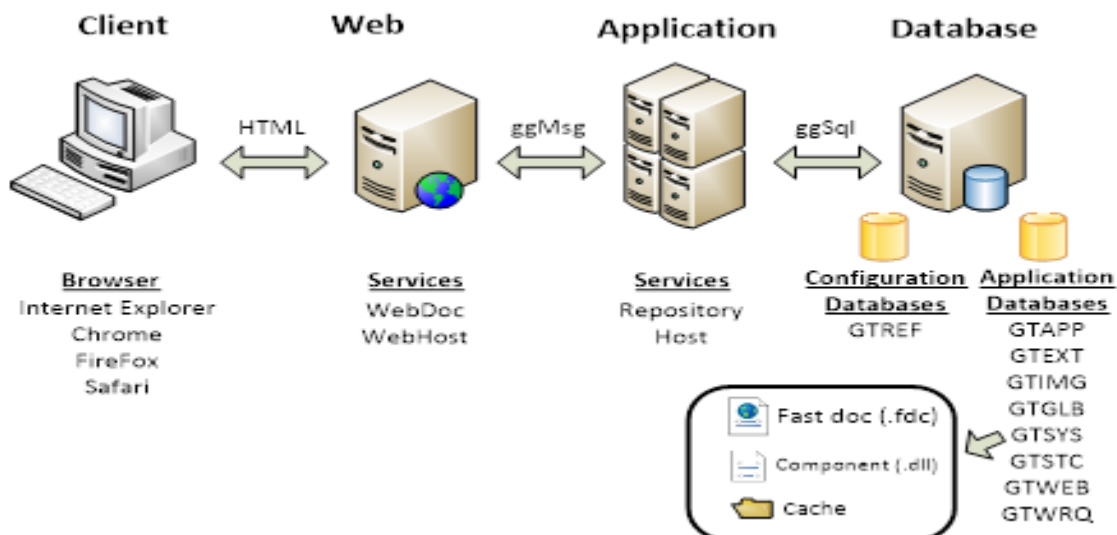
Client

Web

Application

Database

HTML

ggMsg

ggSql

Browser
Internet Explorer
Chrome
FireFox
Safari

Services
WebDoc
WebHost

Services
Repository
Host

Configuration Databases
GTREF

Application Databases
GTAPP
GTEXT
GTIMG
GTGLB
GTSYS
GTSTC
GTWEB
GTWRQ

Fast doc (.fdc)

Component (.dll)

Cache